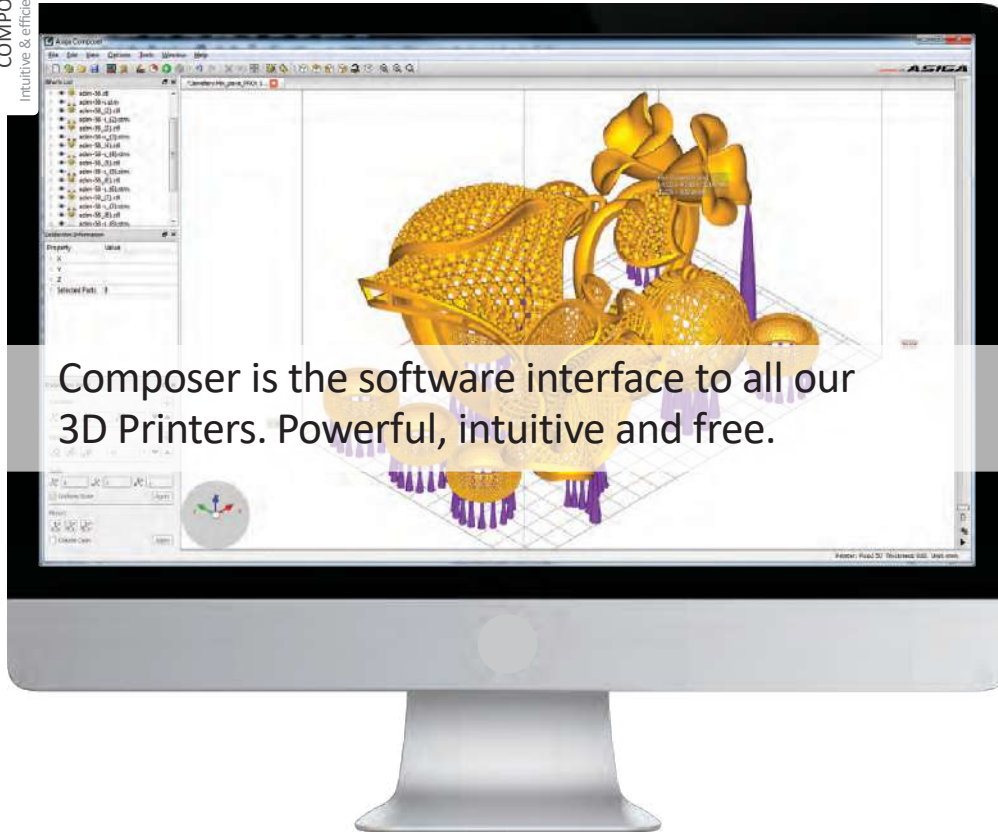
COMPO
Intuitive & effici

Asiga Composer
File Edit View Options Tools Window Help
ASIGA
Property Value
X
Y
Z
Selected Parts
Uniform Scale
Apply
Apply

Composer is the software interface to all our 3D Printers. Powerful, intuitive and free.